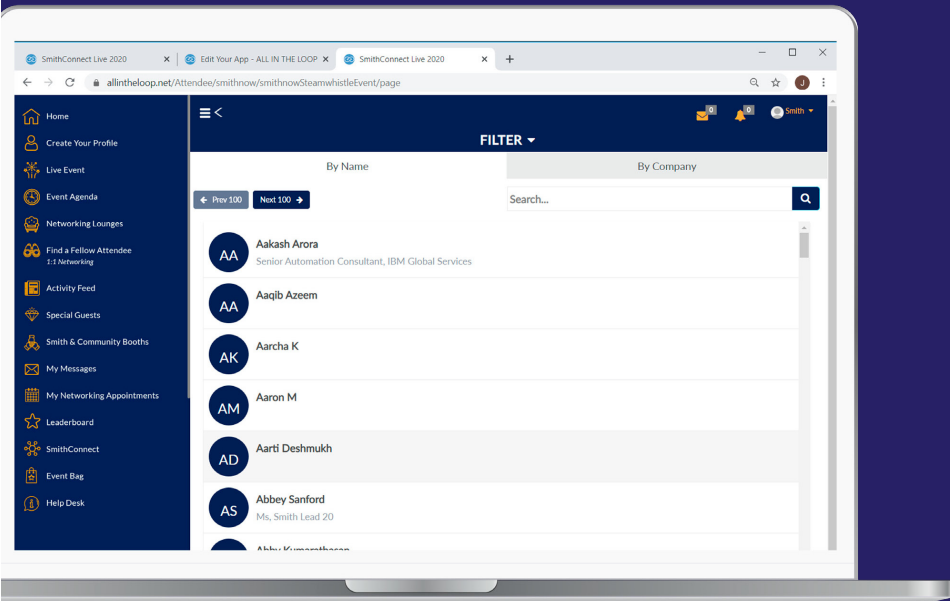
SmithConnect Live 2020 ×
Edit Your App - ALL IN THE LOOP ×
SmithConnect Live 2020 ×
+

allintheloop.net/Attendee/smithnow/smithnowSteamwhistleEvent/page

J

Home
Create Your Profile
Live Event
Event Agenda
Networking Lounges
Find a Fellow Attendee
1:1 Networking
Activity Feed
Special Guests
Smith & Community Booths
My Messages
My Networking Appointments
Leaderboard
SmithConnect
Event Bag
Help Desk

0
0
Smith

FILTER

By Name
By Company

Prev 100
Next 100
Search...

AA
Aakash Arora
Senior Automation Consultant, IBM Global Services

AA
Aaqib Azeem

AK
Aarcha K

AM
Aaron M

AD
Aarti Deshmukh

AS
Abbey Sanford
Ms, Smith Lead 20

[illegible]